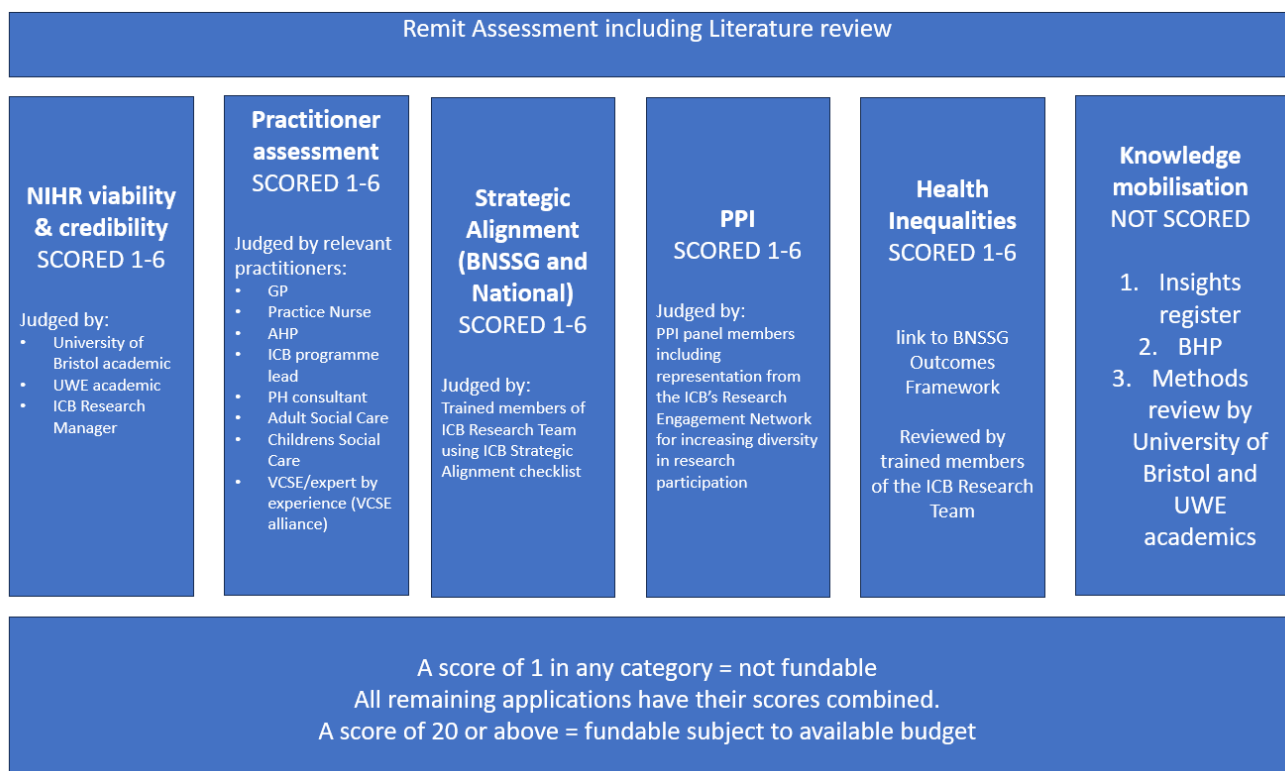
Remit Assessment including Literature review

**NIHR viability & credibility**
SCORED 1-6

Judged by:
- University of Bristol academic
- UWE academic
- ICB Research Manager

**Practitioner assessment**
SCORED 1-6

Judged by relevant practitioners:
- GP
- Practice Nurse
- AHP
- ICB programme lead
- PH consultant
- Adult Social Care
- Childrens Social Care
- VCSE/expert by experience (VCSE alliance)

**Strategic Alignment (BNSSG and National)**
SCORED 1-6

Judged by:
Trained members of ICB Research Team using ICB Strategic Alignment checklist

**PPI**
SCORED 1-6

Judged by:
PPI panel members including representation from the ICB's Research Engagement Network for increasing diversity in research participation

**Health Inequalities**
SCORED 1-6

link to BNSSG Outcomes Framework

Reviewed by trained members of the ICB Research Team

**Knowledge mobilisation**
NOT SCORED

1. Insights register
2. BHP
3. Methods review by University of Bristol and UWE academics

A score of 1 in any category = not fundable
All remaining applications have their scores combined.
A score of 20 or above = fundable subject to available budget